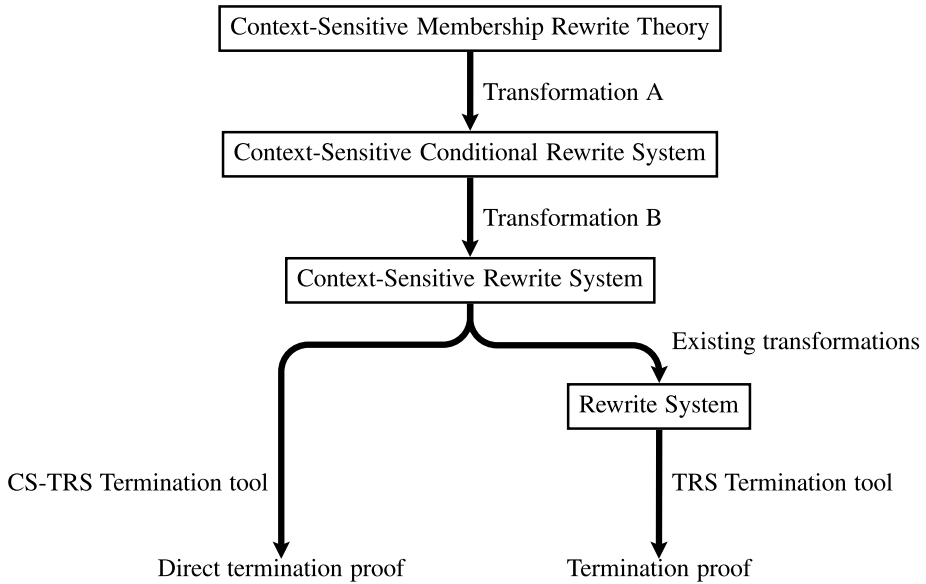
Context-Sensitive Membership Rewrite Theory

Transformation A

Context-Sensitive Conditional Rewrite System

Transformation B

Context-Sensitive Rewrite System

Existing transformations

Rewrite System

CS-TRS Termination tool

TRS Termination tool

Direct termination proof

Termination proof